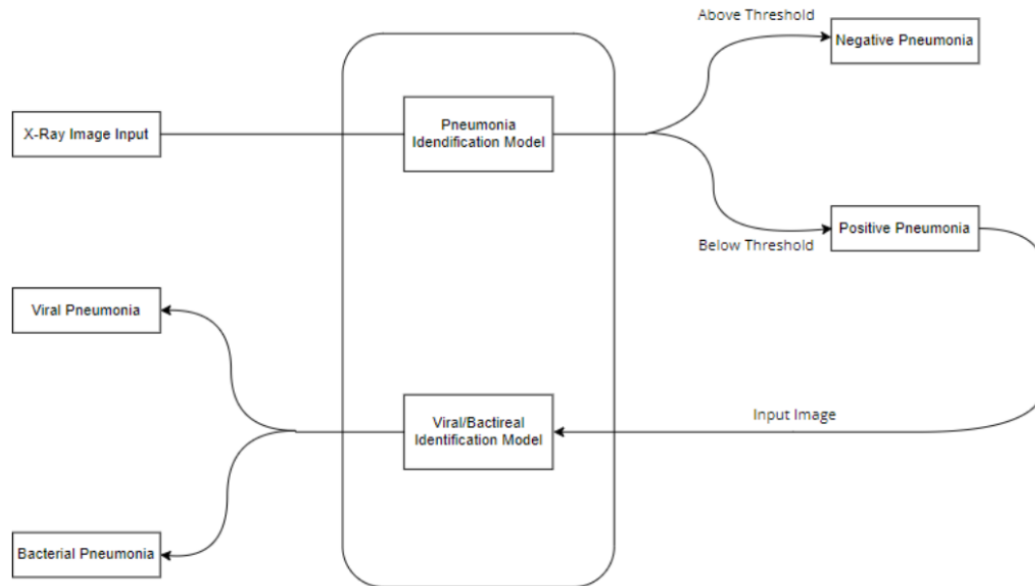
X-Ray Image Input

Pneumonia Idendification Model

Above Threshold

Negative Pneumonia

Below Threshold

Positive Pneumonia

Viral Pneumonia

Input Image

Viral/Bactireal Identification Model

Bacterial Pneumonia